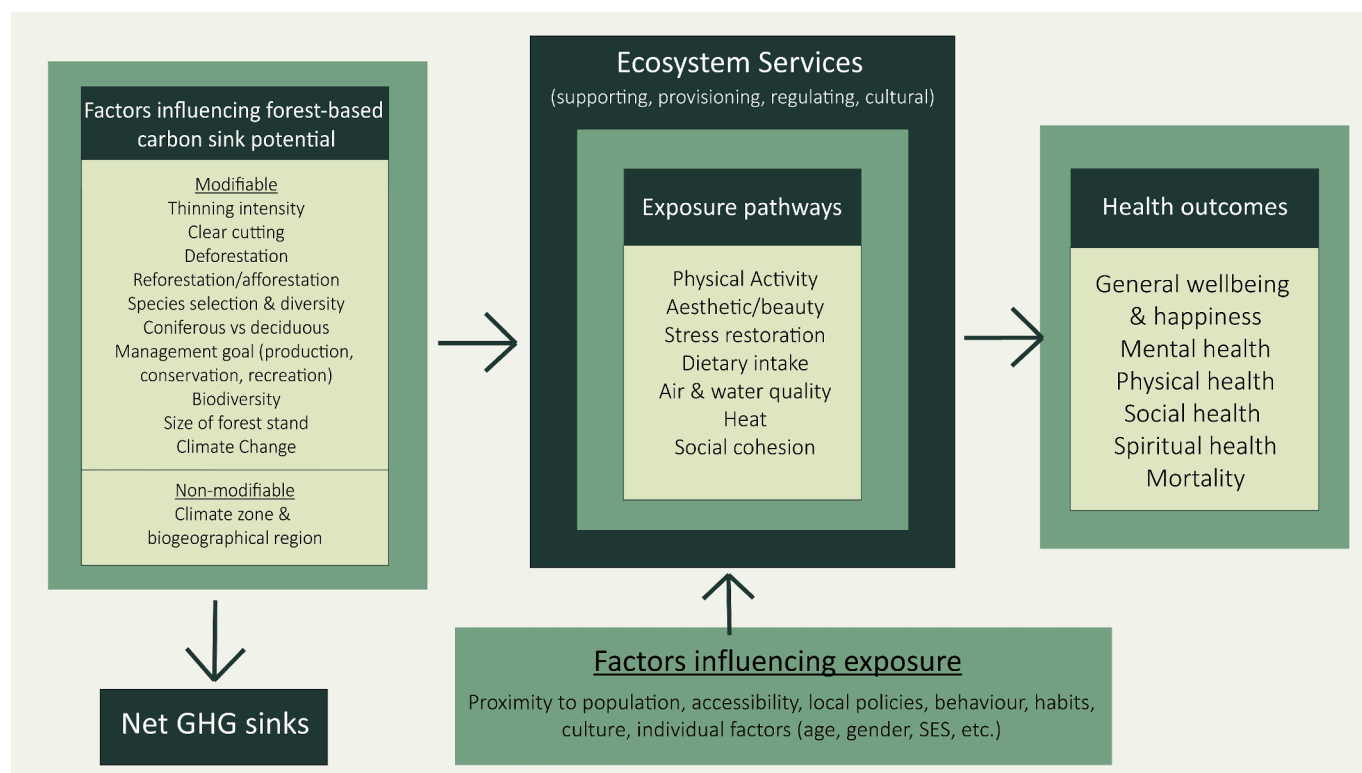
Factors influencing forest-based carbon sink potential

Modifiable
Thinning intensity
Clear cutting
Deforestation
Reforestation/afforestation
Species selection & diversity
Coniferous vs deciduous
Management goal (production, conservation, recreation)
Biodiversity
Size of forest stand
Climate Change

Non-modifiable
Climate zone & biogeographical region

Net GHG sinks

Ecosystem Services
(supporting, provisioning, regulating, cultural)

Exposure pathways

Physical Activity
Aesthetic/beauty
Stress restoration
Dietary intake
Air & water quality
Heat
Social cohesion

Factors influencing exposure
Proximity to population, accessibility, local policies, behaviour, habits, culture, individual factors (age, gender, SES, etc.)

Health outcomes

General wellbeing & happiness
Mental health
Physical health
Social health
Spiritual health
Mortality